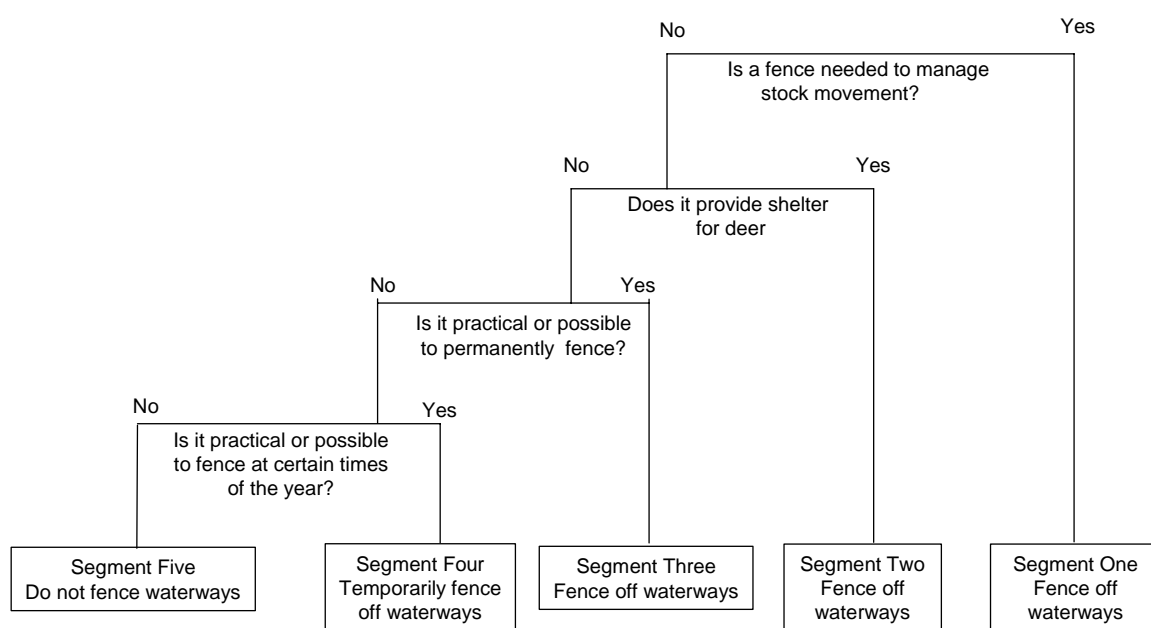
No

Yes

Is a fence needed to manage stock movement?

No

Yes

Does it provide shelter for deer

No

Yes

Is it practical or possible to permanently fence?

No

Yes

Is it practical or possible to fence at certain times of the year?

Segment Five
Do not fence waterways

Segment Four
Temporarily fence off waterways

Segment Three
Fence off waterways

Segment Two
Fence off waterways

Segment One
Fence off waterways